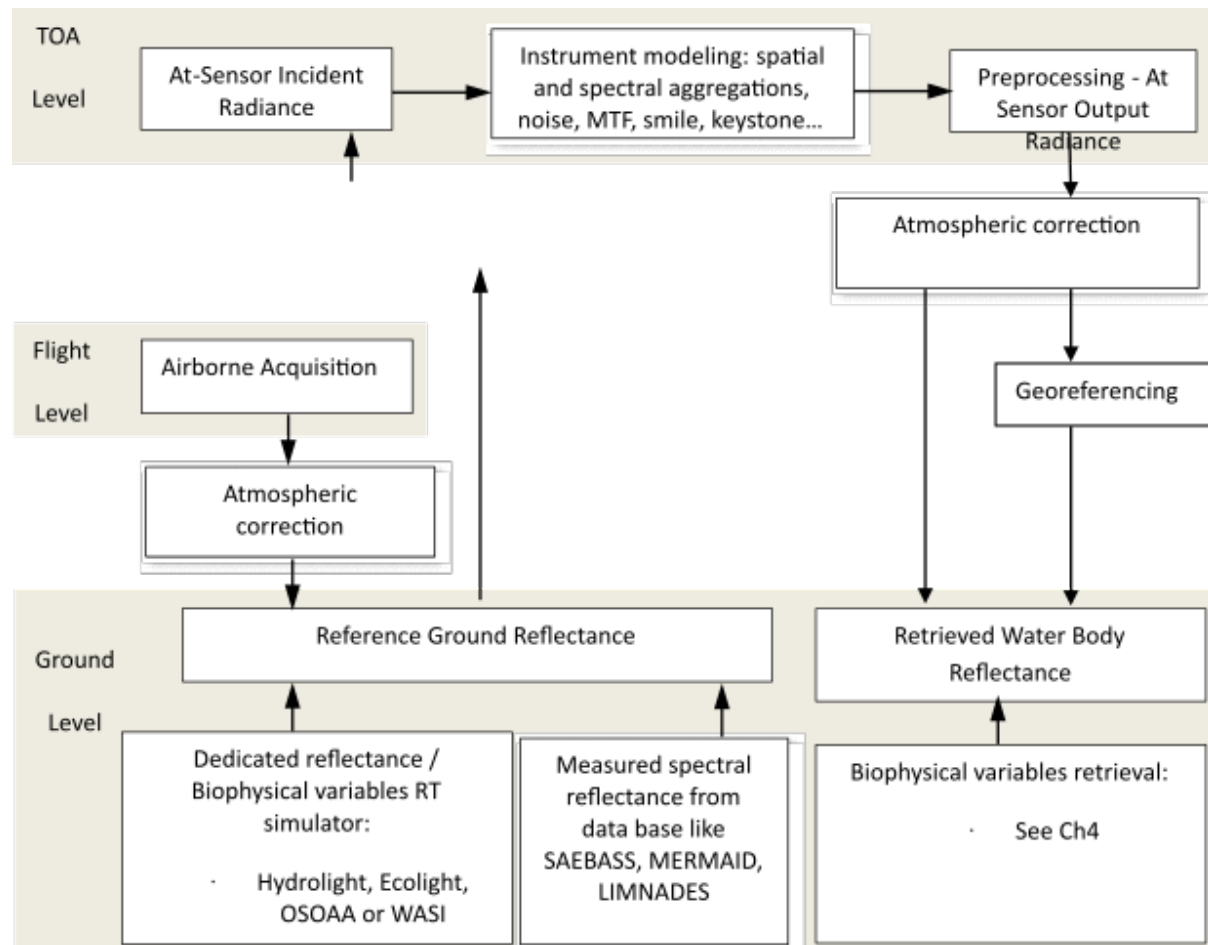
TOA

Level

At-Sensor Incident Radiance

Instrument modeling: spatial and spectral aggregations, noise, MTF, smile, keystone...

Preprocessing - At Sensor Output Radiance

Atmospheric correction

Flight

Level

Airborne Acquisition

Georeferencing

Atmospheric correction

Ground

Level

Reference Ground Reflectance

Retrieved Water Body Reflectance

Dedicated reflectance / Biophysical variables RT simulator:

· Hydrolight, Ecolight, OSOAA or WASI

Measured spectral reflectance from data base like SAEBASS, MERMAID, LIMNADES

Biophysical variables retrieval:

· See Ch4